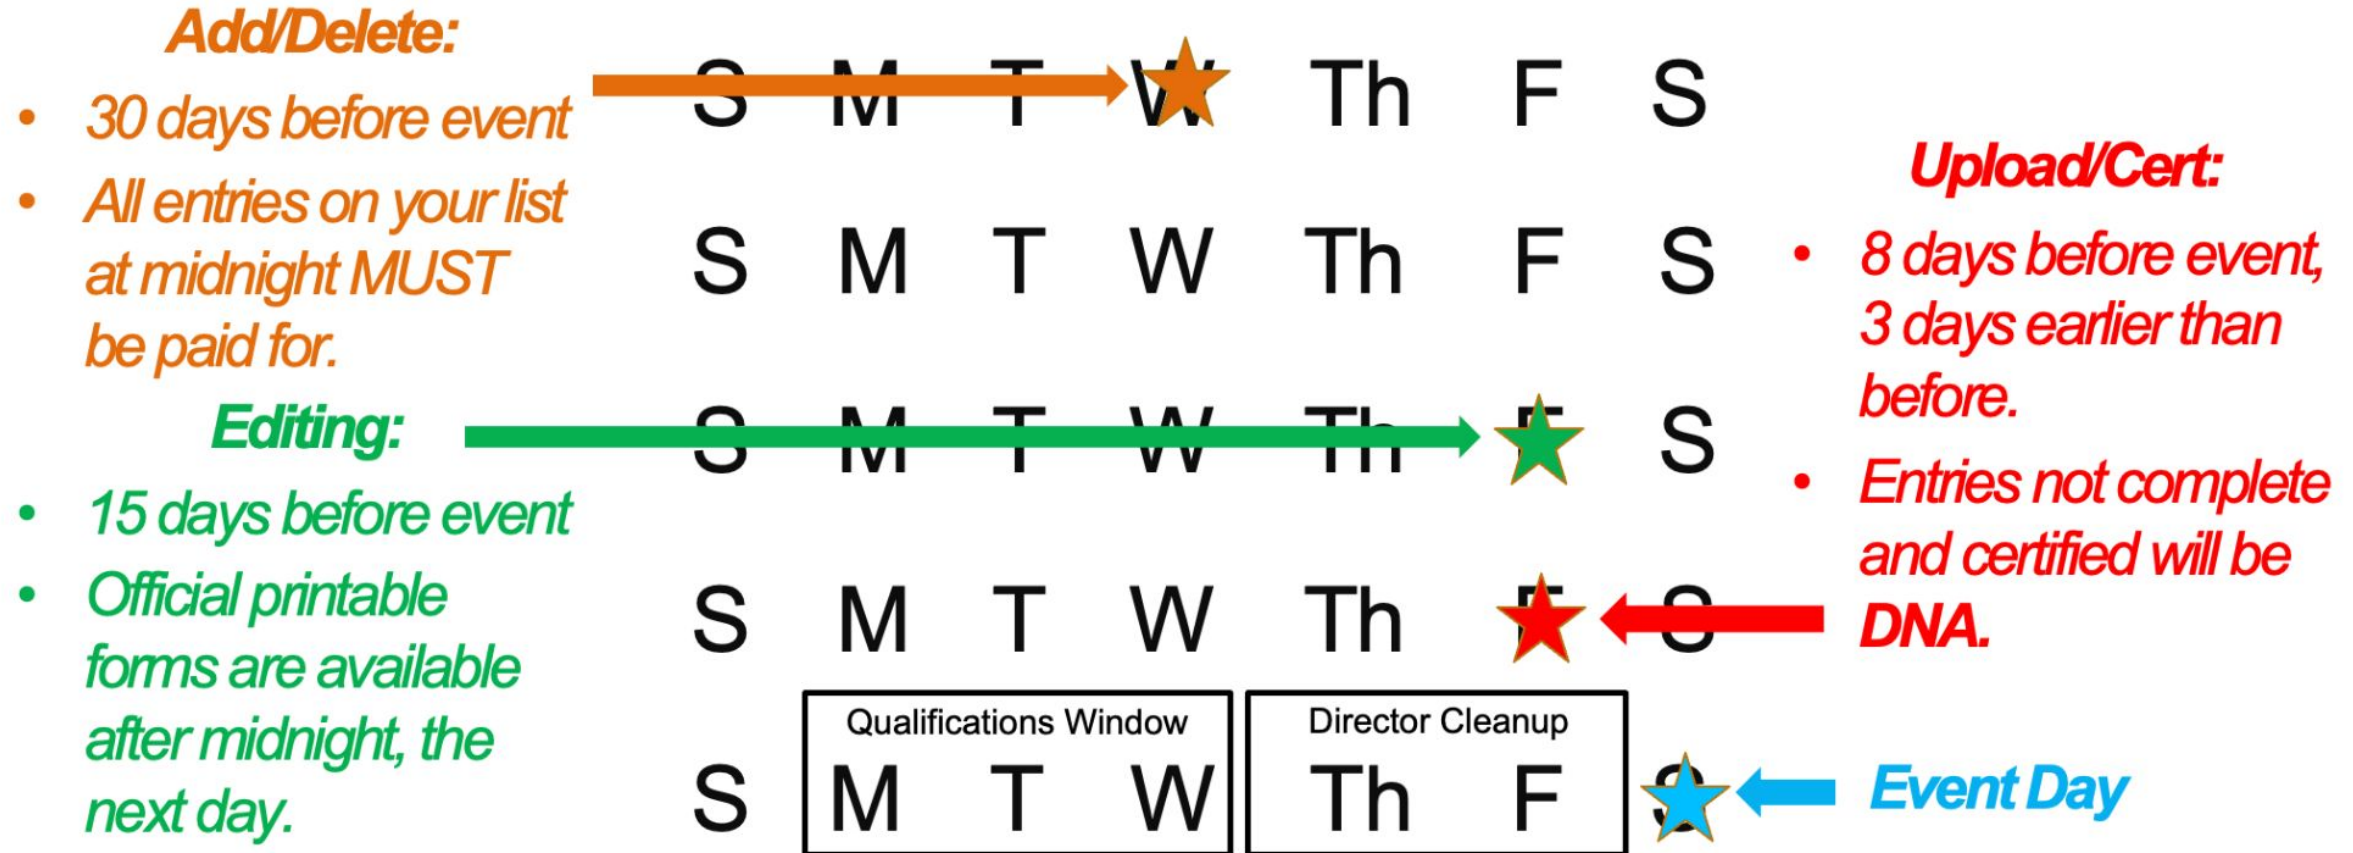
Add/Delete:
- 30 days before event
- All entries on your list at midnight MUST be paid for.

Editing:
- 15 days before event
- Official printable forms are available after midnight, the next day.

S M T W Th F S
S M T W Th F S
S M T W Th F S
S M T W Th F S

Qualifications Window
Director Cleanup
S M T W Th F S

Upload/Cert:
- 8 days before event, 3 days earlier than before.
- Entries not complete and certified will be DNA.

Event Day